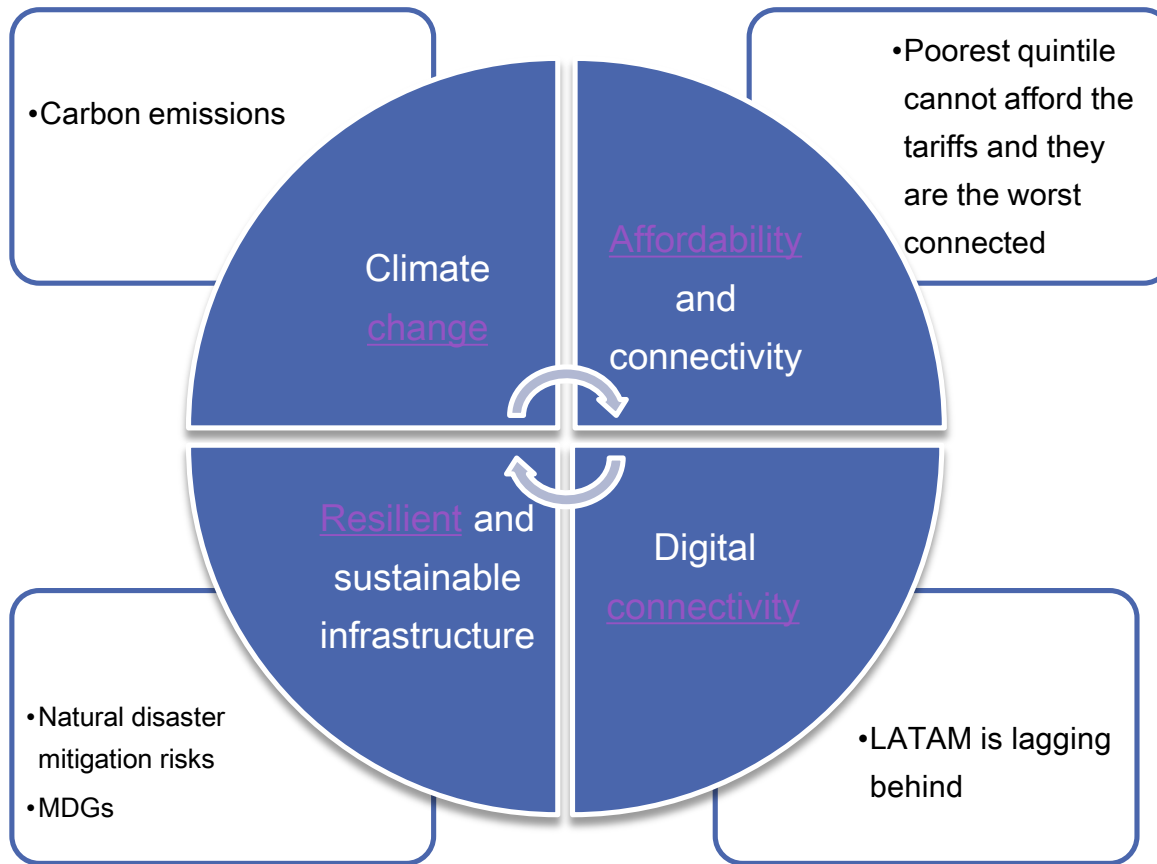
•Carbon emissions

•Poorest quintile cannot afford the tariffs and they are the worst connected

Climate change

Affordability and connectivity

Resilient and sustainable infrastructure

Digital connectivity

•Natural disaster mitigation risks
•MDGs

•LATAM is lagging behind